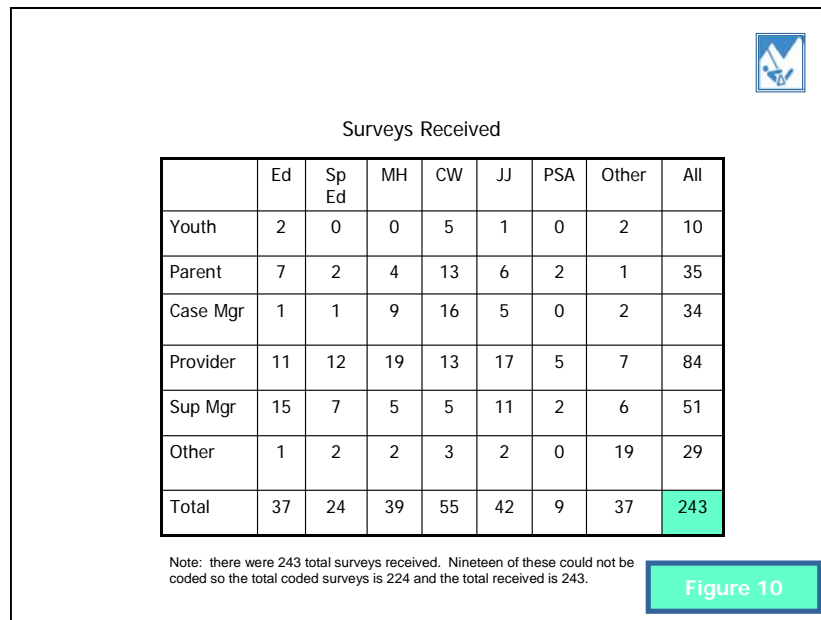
Surveys Received

| | Ed | Sp Ed | MH | CW | JJ | PSA | Other | All |
|---|---|---|---|---|---|---|---|---|
| Youth | 2 | 0 | 0 | 5 | 1 | 0 | 2 | 10 |
| Parent | 7 | 2 | 4 | 13 | 6 | 2 | 1 | 35 |
| Case Mgr | 1 | 1 | 9 | 16 | 5 | 0 | 2 | 34 |
| Provider | 11 | 12 | 19 | 13 | 17 | 5 | 7 | 84 |
| Sup Mgr | 15 | 7 | 5 | 5 | 11 | 2 | 6 | 51 |
| Other | 1 | 2 | 2 | 3 | 2 | 0 | 19 | 29 |
| Total | 37 | 24 | 39 | 55 | 42 | 9 | 37 | 243 |

Note: there were 243 total surveys received. Nineteen of these could not be coded so the total coded surveys is 224 and the total received is 243.

Figure 10